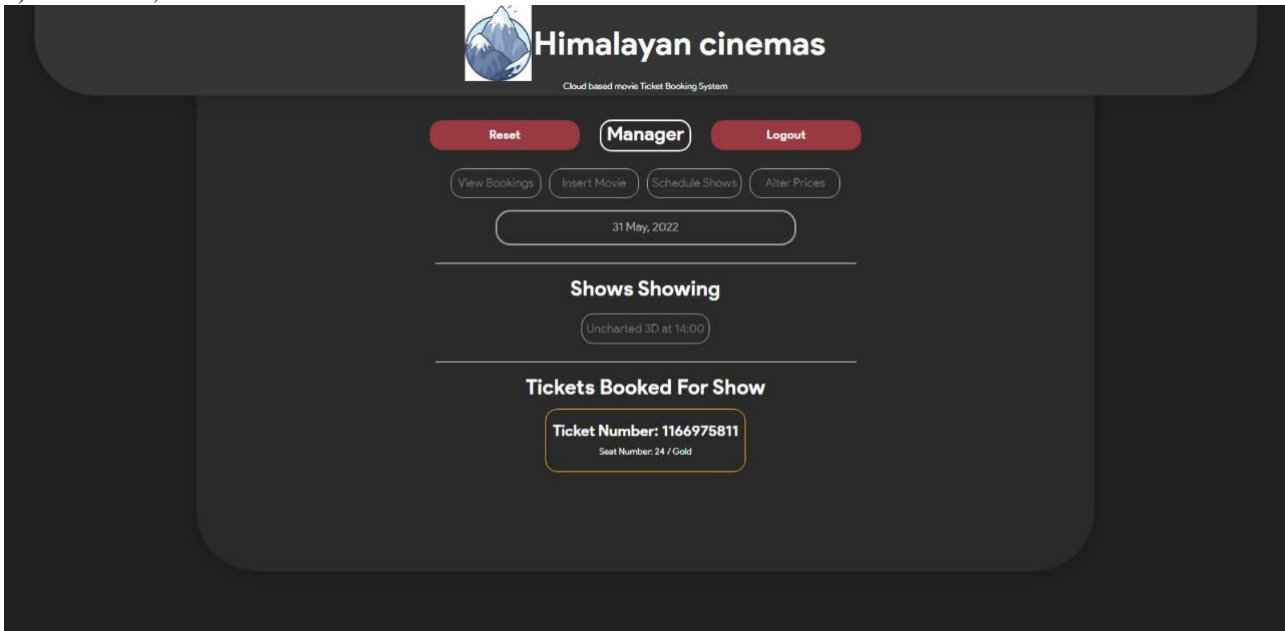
Himalayan cinemas

Cloud based movie Ticket Booking System

Reset

Manager

Logout

View Bookings

Insert Movie

Schedule Shows

Alter Prices

31 May, 2022

Shows Showing

Uncharted 3D at 14:00

Tickets Booked For Show

Ticket Number: 1166975811

Seat Number: 24 / Gold